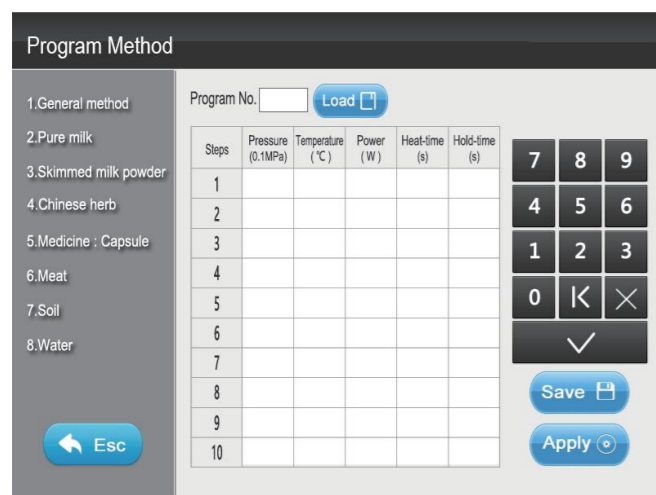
Program Method

1.General method
2.Pure milk
3.Skimmed milk powder
4.Chinese herb
5.Medicine : Capsule
6.Meat
7.Soil
8.Water

Esc

Program No. Load

| Steps | Pressure (0.1MPa) | Temperature (℃) | Power (W) | Heat-time (s) | Hold-time (s) |
|---|---|---|---|---|---|
| 1 | | | | | |
| 2 | | | | | |
| 3 | | | | | |
| 4 | | | | | |
| 5 | | | | | |
| 6 | | | | | |
| 7 | | | | | |
| 8 | | | | | |
| 9 | | | | | |
| 10 | | | | | |

7 8 9
4 5 6
1 2 3
0

Save
Apply